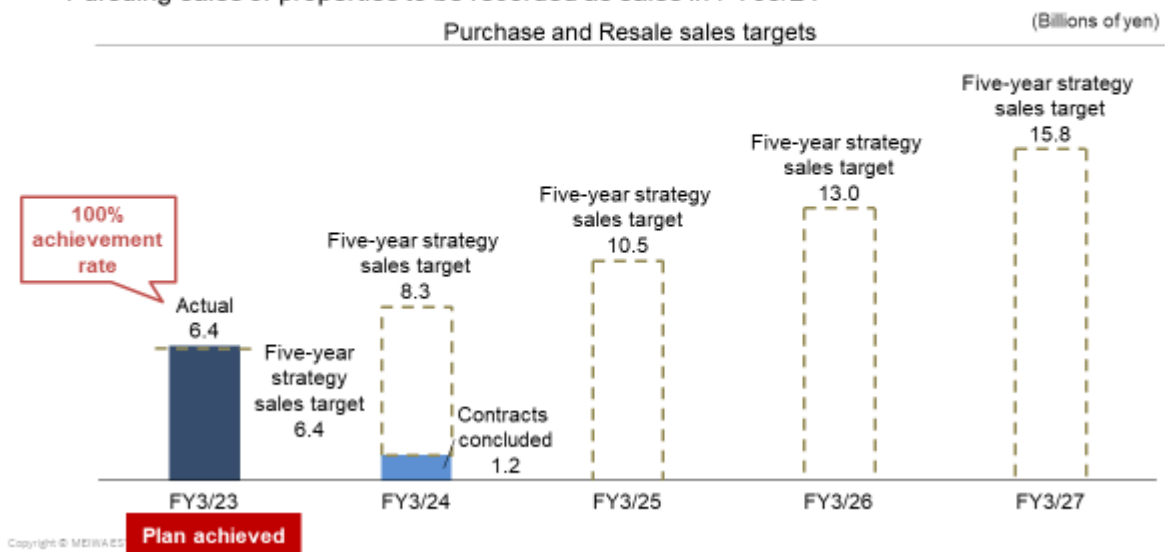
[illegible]

(Billions of yen)

Purchase and Resale sales targets

Five-year strategy sales target 15.8

Five-year strategy sales target 13.0

Five-year strategy sales target 10.5

100% achievement rate

Five-year strategy sales target 8.3

Actual 6.4

Five-year strategy sales target 6.4

Contracts concluded 1.2

FY3/23

FY3/24

FY3/25

FY3/26

FY3/27

Copyright © MEIWAES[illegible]

Plan achieved